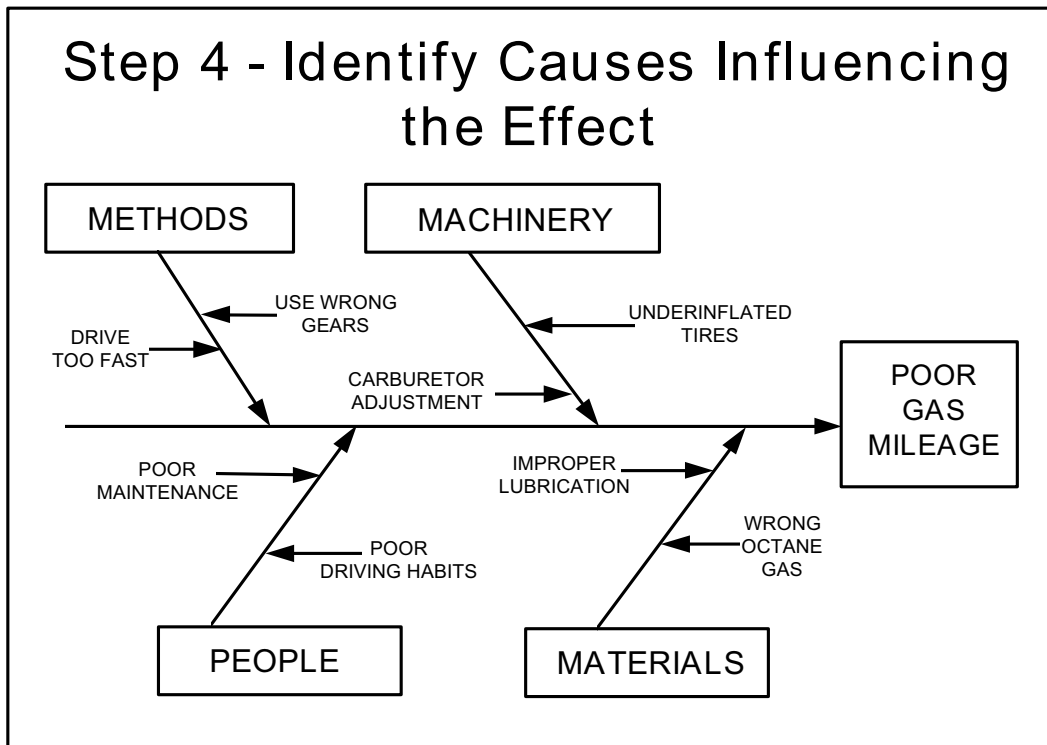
Step 4 - Identify Causes Influencing the Effect

METHODS

MACHINERY

USE WRONG GEARS

DRIVE TOO FAST

UNDERINFLATED TIRES

CARBURETOR ADJUSTMENT

POOR GAS MILEAGE

POOR MAINTENANCE

IMPROPER LUBRICATION

WRONG OCTANE GAS

POOR DRIVING HABITS

PEOPLE

MATERIALS